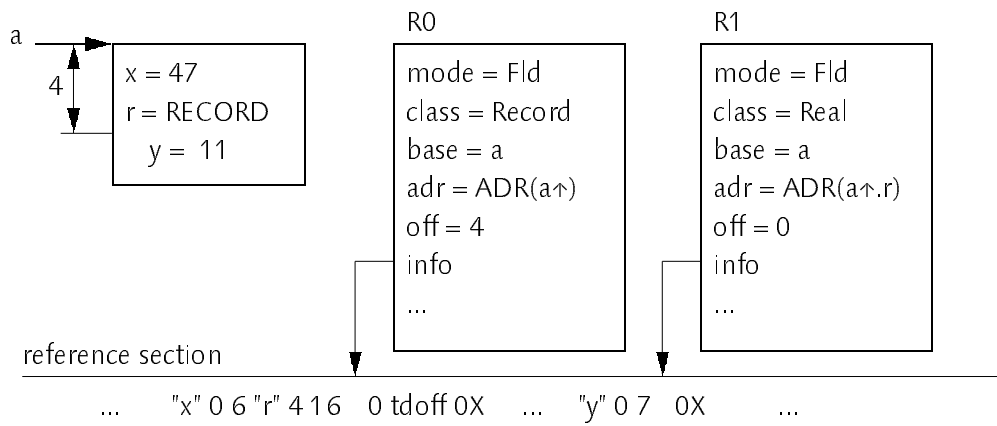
a

4

x = 47
r = RECORD
y = 11

R0

mode = Fld
class = Record
base = a
adr = ADR(a↑)
off = 4
info
...

R1

mode = Fld
class = Real
base = a
adr = ADR(a↑.r)
off = 0
info
...

reference section

... "x" 0 6 "r" 4 1 6 0 tdoff 0X ... "y" 0 7 0X ...